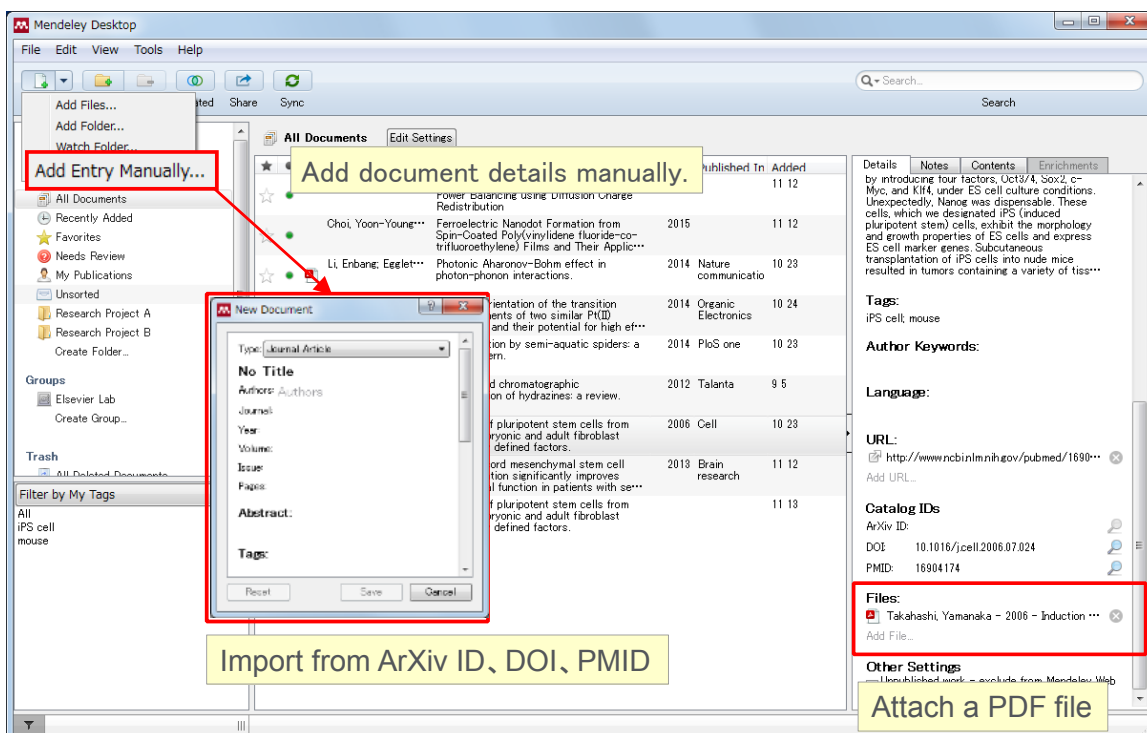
Mendeley Desktop

File Edit View Tools Help

Add Files...
Add Folder...
Watch Folder...
Add Entry Manually...

ated Share Sync

Search...
Search

All Documents Edit Settings

Add document details manually.

Published In Added

All Documents
Recently Added
Favorites
Needs Review
My Publications
Unsorted
Research Project A
Research Project B
Create Folder...

Groups
Elsevier Lab
Create Group...

Trash
All Deleted Documents

Filter by My Tags
All
iPS cell
mouse

Power Balancing using Diffusion Charge Redistribution 11 12

Choi, Yoon-Young... Ferroelectric Nanodot Formation from Spin-Coated Poly(vinylidene fluoride-co-trifluoroethylene) Films and Their Applic... 2015 11 12

Li, Enbang; Egglet... Photonic Aharonov-Bohm effect in photon-phonon interactions. 2014 Nature communicatio 10 23

rientation of the transition ents of two similar Pt(II) and their potential for high ef... 2014 Organic Electronics 10 24

tion by semi-aquatic spiders: a ern. 2014 PloS one 10 23

d chromatographic on of hydrazines: a review. 2012 Talanta 9 5

f pluripotent stem cells from ryonic and adult fibroblast defined factors. 2006 Cell 10 23

ord mesenchymal stem cell tion significantly improves l function in patients with se... 2013 Brain research 11 12

f pluripotent stem cells from ryonic and adult fibroblast defined factors. 11 13

New Document
Type: Journal Article
No Title
Authors: Authors
Journal:
Year:
Volume:
Issue:
Pages:
Abstract:
Tags:
Reset Save Cancel

Import from ArXiv ID、DOI、PMID

Details Notes Contents Enrichments

by introducing four factors, Oct3/4, Sox2, c-Myc, and Klf4, under ES cell culture conditions. Unexpectedly, Nanog was dispensable. These cells, which we designated iPS (induced pluripotent stem) cells, exhibit the morphology and growth properties of ES cells and express ES cell marker genes. Subcutaneous transplantation of iPS cells into nude mice resulted in tumors containing a variety of tiss...

Tags:
iPS cell; mouse

Author Keywords:

Language:

URL:
http://www.ncbi.nlm.nih.gov/pubmed/1690...
Add URL...

Catalog IDs
ArXiv ID:
DOI: 10.1016/j.cell.2006.07.024
PMID: 16904174

Files:
Takahashi, Yamanaka - 2006 - Induction ...
Add File...

Other Settings
Unpublished work - exclude from Mendeley Web

Attach a PDF file